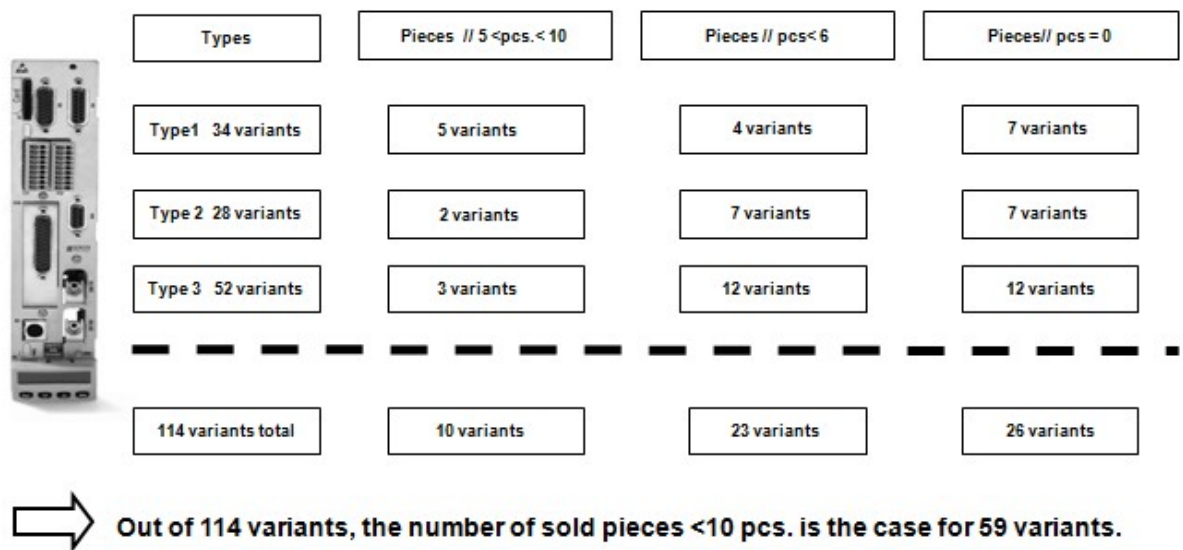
| Types | Pieces // 5 <pcs.< 10 | Pieces // pcs< 6 | Pieces// pcs = 0 |
|---|---|---|---|
| Type1 34 variants | 5 variants | 4 variants | 7 variants |
| Type 2 28 variants | 2 variants | 7 variants | 7 variants |
| Type 3 52 variants | 3 variants | 12 variants | 12 variants |
| 114 variants total | 10 variants | 23 variants | 26 variants |

Out of 114 variants, the number of sold pieces <10 pcs. is the case for 59 variants.